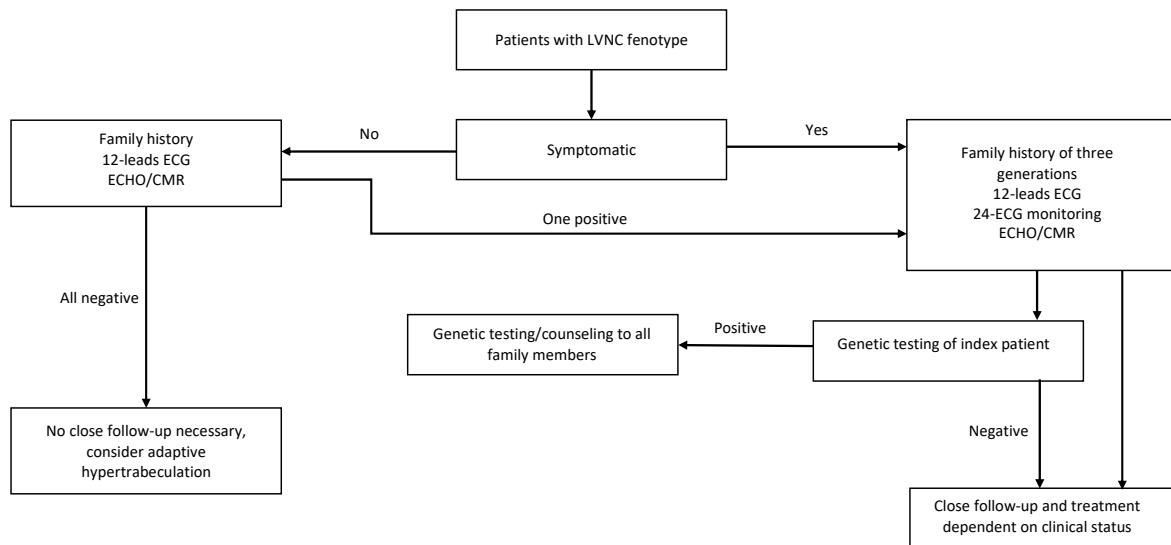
Patients with LVNC fenotype

Symptomatic

No

Yes

Family history
12-leads ECG
ECHO/CMR

Family history of three generations
12-leads ECG
24-ECG monitoring
ECHO/CMR

One positive

All negative

Genetic testing/counseling to all family members

Positive

Genetic testing of index patient

Negative

No close follow-up necessary, consider adaptive hypertrabeculation

Close follow-up and treatment dependent on clinical status